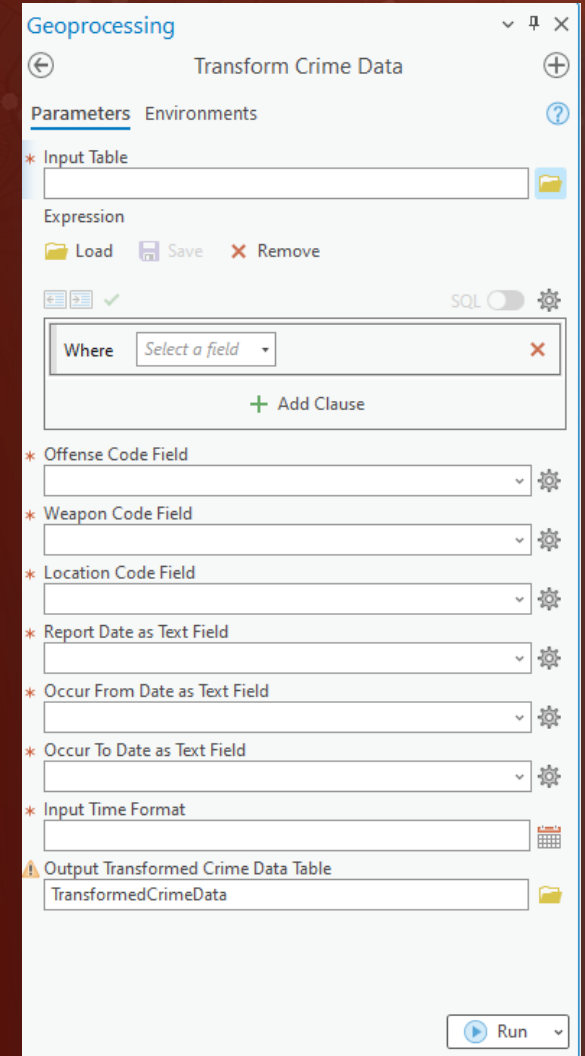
Geoprocessing

Transform Crime Data

Parameters Environments

* Input Table

Expression

Load Save Remove

SQL

Where Select a field

Add Clause

* Offense Code Field

* Weapon Code Field

* Location Code Field

* Report Date as Text Field

* Occur From Date as Text Field

* Occur To Date as Text Field

* Input Time Format

Output Transformed Crime Data Table

TransformedCrimeData

Run